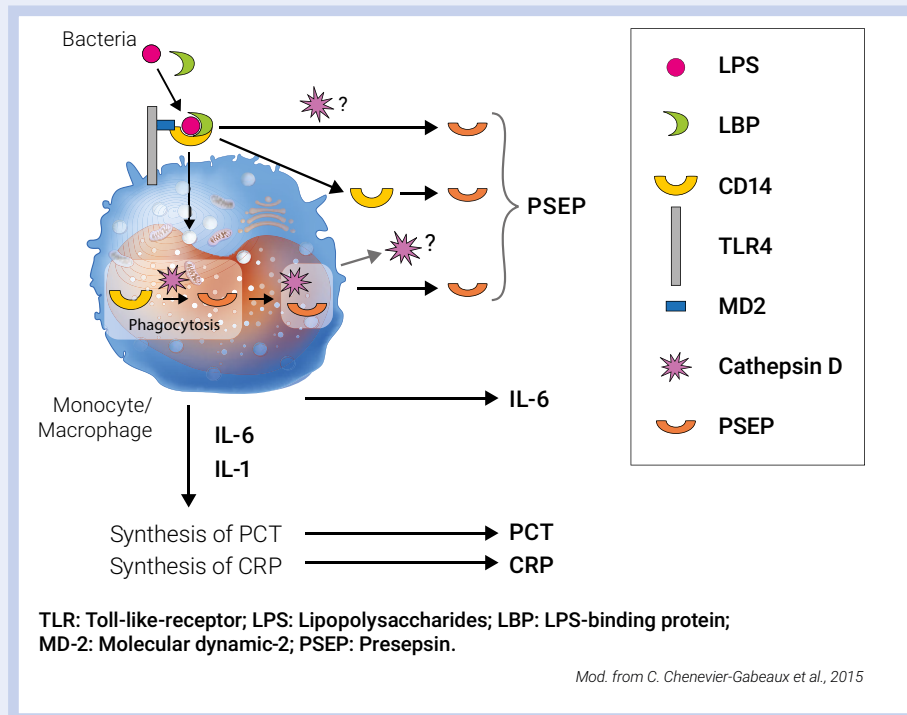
Bacteria

?

PSEP

?

Phagocytosis

Monocyte/
Macrophage

IL-6

IL-6
IL-1

Synthesis of PCT
Synthesis of CRP

PCT
CRP

LPS
LBP
CD14
TLR4
MD2
Cathepsin D
PSEP

TLR: Toll-like-receptor; LPS: Lipopolysaccharides; LBP: LPS-binding protein; MD-2: Molecular dynamic-2; PSEP: Presepsin.

Mod. from C. Chenevier-Gabeaux et al., 2015